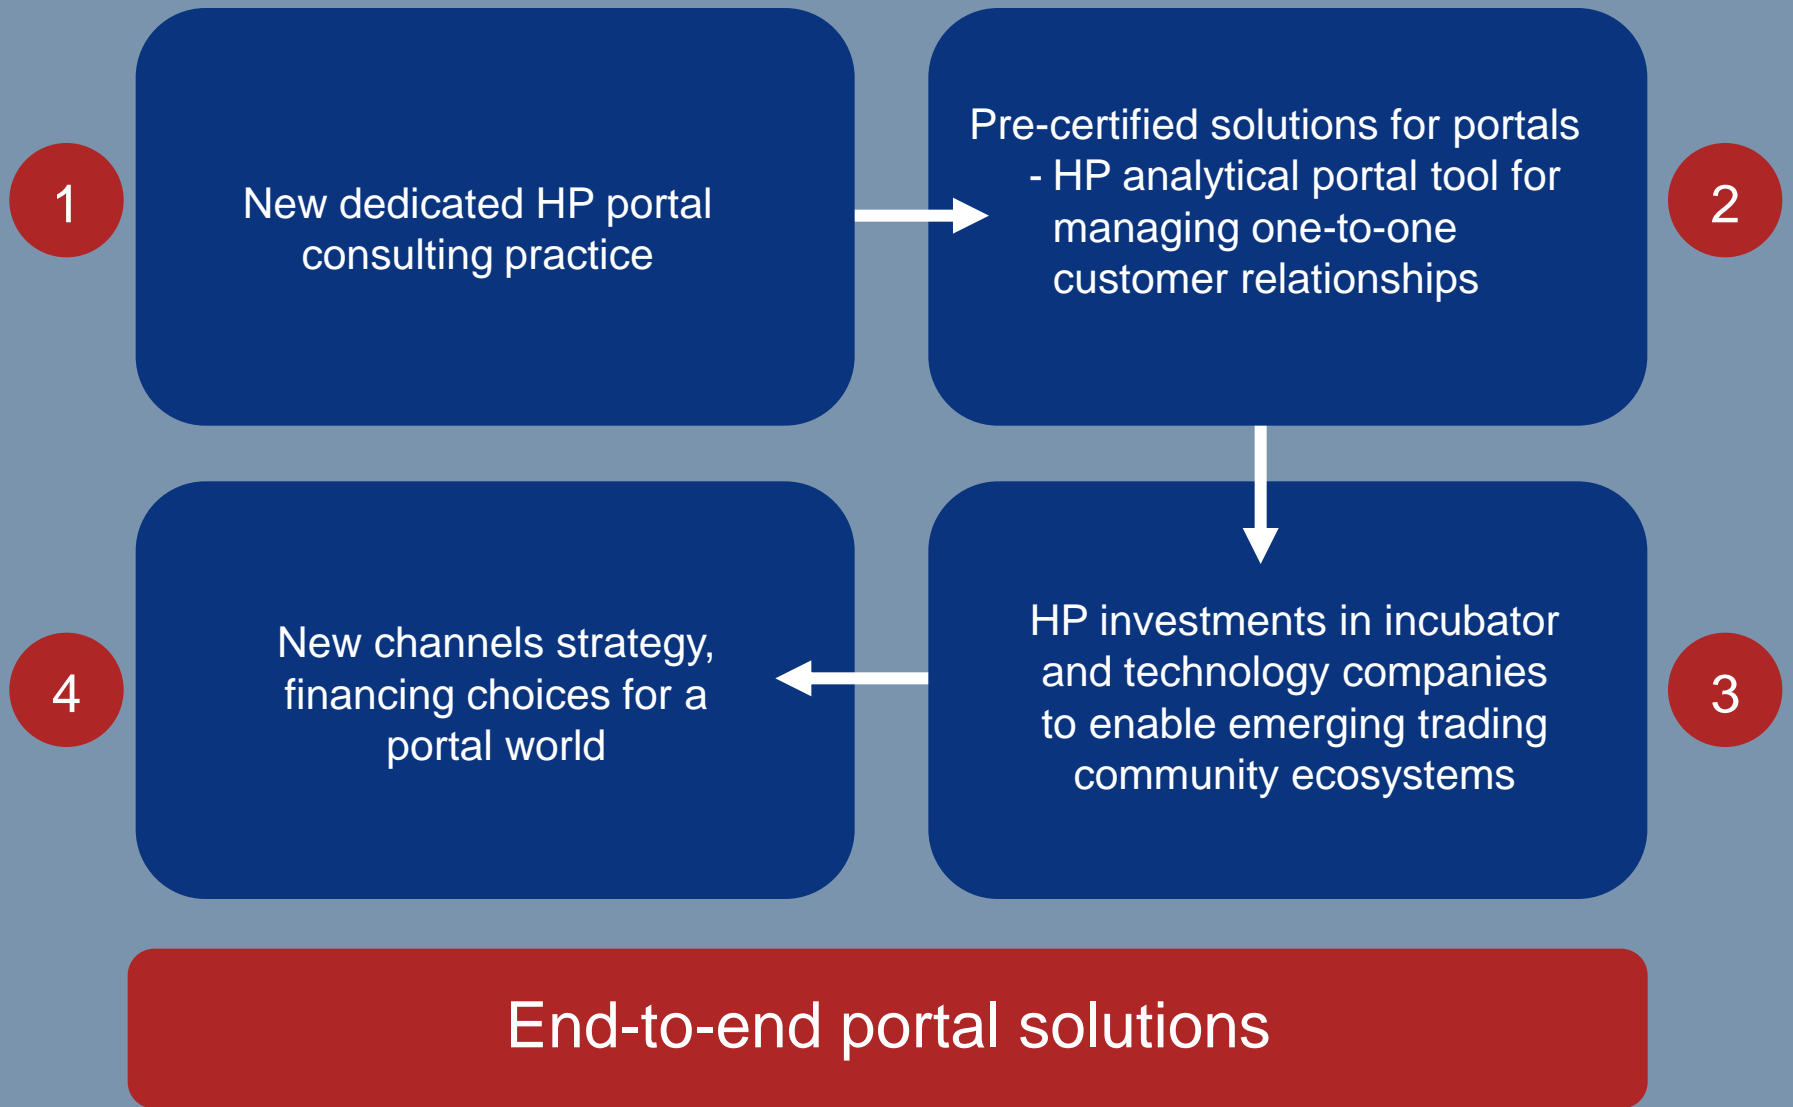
1

New dedicated HP portal consulting practice

Pre-certified solutions for portals
- HP analytical portal tool for managing one-to-one customer relationships

2

4

New channels strategy, financing choices for a portal world

HP investments in incubator and technology companies to enable emerging trading community ecosystems

3

End-to-end portal solutions